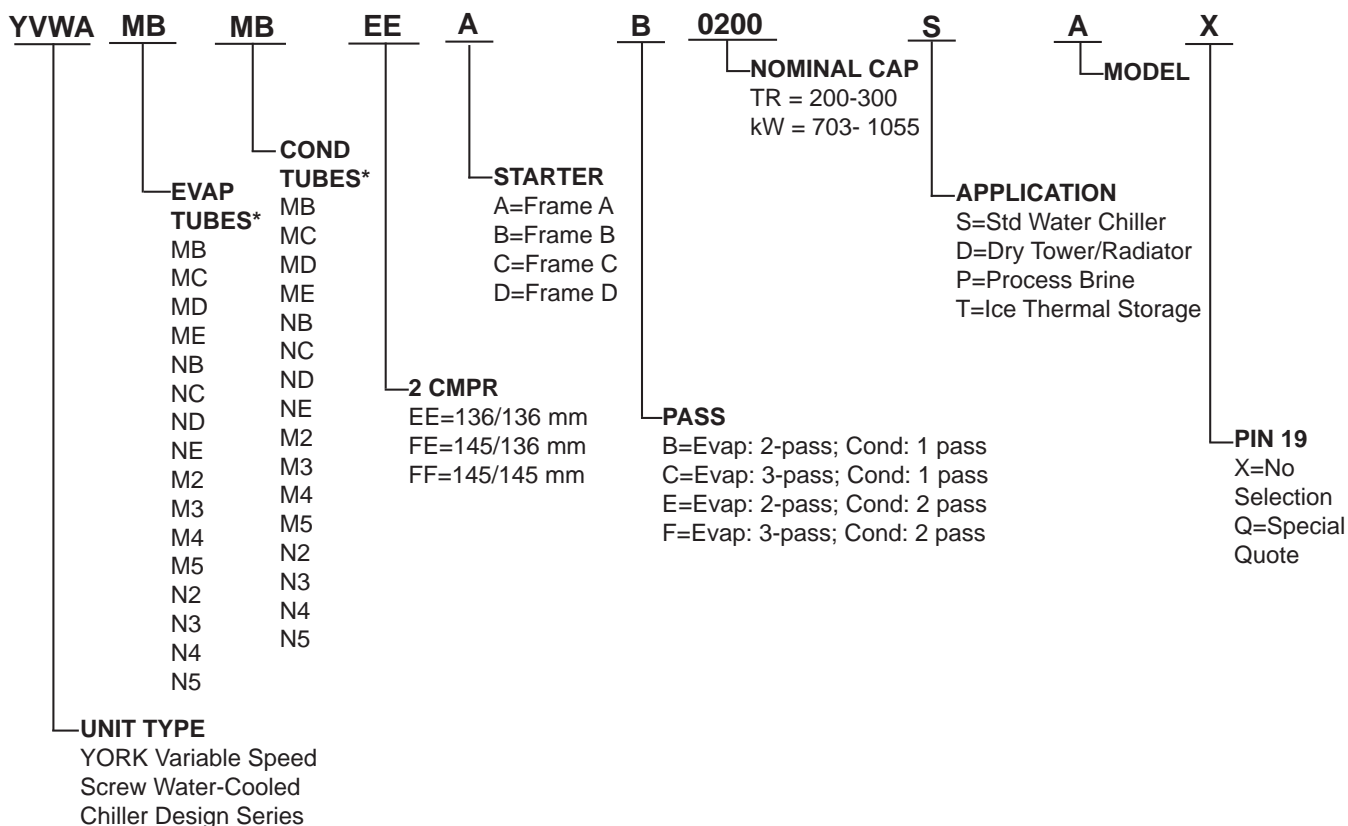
YVWA MB MB EE A B 0200 S A X

NOMINAL CAP
TR = 200-300
kW = 703- 1055

MODEL

COND TUBES*
MB
MC
MD
ME
NB
NC
ND
NE
M2
M3
M4
M5
N2
N3
N4
N5

STARTER
A=Frame A
B=Frame B
C=Frame C
D=Frame D

APPLICATION
S=Std Water Chiller
D=Dry Tower/Radiator
P=Process Brine
T=Ice Thermal Storage

EVAP TUBES*
MB
MC
MD
ME
NB
NC
ND
NE
M2
M3
M4
M5
N2
N3
N4
N5

2 CMPR
EE=136/136 mm
FE=145/136 mm
FF=145/145 mm

PASS
B=Evap: 2-pass; Cond: 1 pass
C=Evap: 3-pass; Cond: 1 pass
E=Evap: 2-pass; Cond: 2 pass
F=Evap: 3-pass; Cond: 2 pass

PIN 19
X=No Selection
Q=Special Quote

UNIT TYPE
YORK Variable Speed Screw Water-Cooled Chiller Design Series